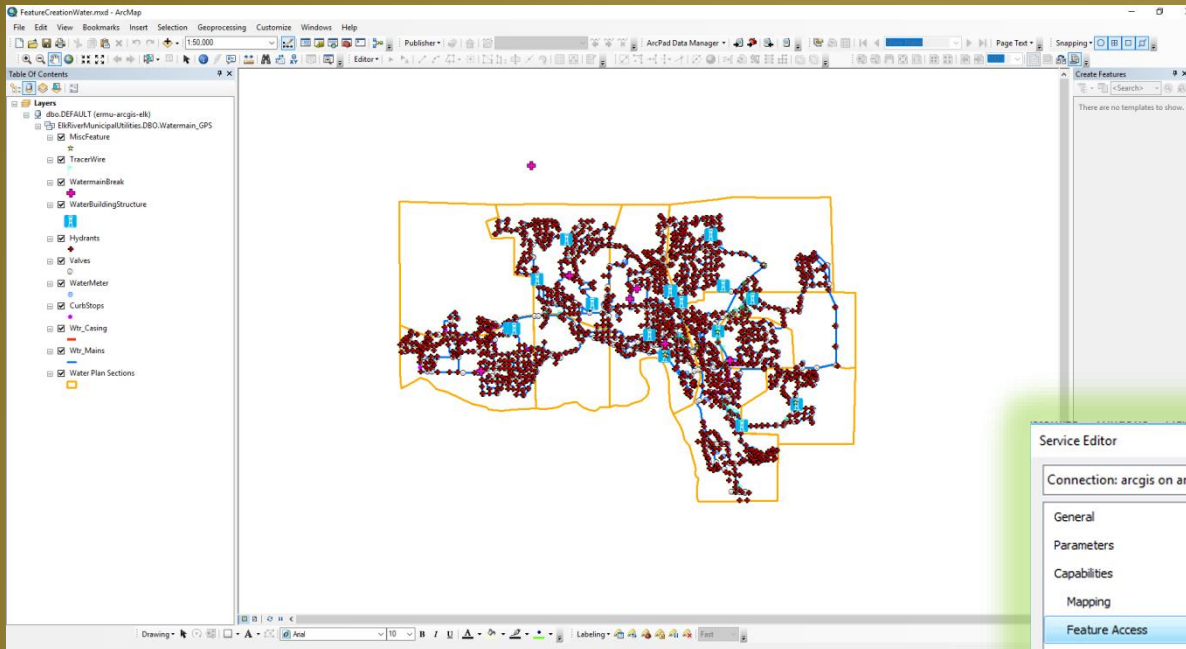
FeatureCreationWater.mxd - ArcMap

File Edit View Bookmarks Insert Selection Geoprocessing Customize Windows Help

1:50,000

Publisher ▾

ArcPad Data Manager ▾

Page Text ▾

Snapping ▾

Editor ▾

Table Of Contents

Layers
dbo.DEFAULT (ermu-arcgis-elk)
ElkRiverMunicipalUtilities.DBO.Watermain_GPS
MiscFeature
TracerWire
WatermainBreak
WaterBuildingStructure
Hydrants
Valves
WaterMeter
CurbStops
Wtr_Casing
Wtr_Mains
Water Plan Sections

Create Features
<Search>
There are no templates to show.

Drawing ▾ Arial 10 B I U Labeling ▾ Fast

Service Editor

Connection: arcgis on ar

General
Parameters
Capabilities
Mapping
Feature Access